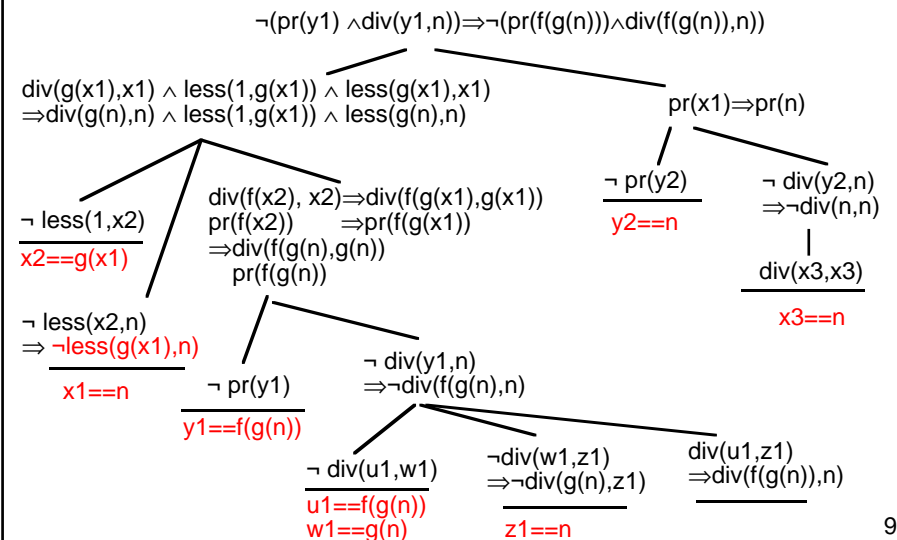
¬(pr(y1) ∧div(y1,n))⇒¬(pr(f(g(n)))∧div(f(g(n)),n))

div(g(x1),x1) ∧ less(1,g(x1)) ∧ less(g(x1),x1)
⇒div(g(n),n) ∧ less(1,g(x1)) ∧ less(g(n),n)

pr(x1)⇒pr(n)

¬ less(1,x2)

x2==g(x1)

¬ less(x2,n)
⇒ ¬less(g(x1),n)

x1==n

div(f(x2), x2)⇒div(f(g(x1),g(x1))
pr(f(x2)) ⇒pr(f(g(x1))
⇒div(f(g(n),g(n))
pr(f(g(n))

¬ pr(y1)

y1==f(g(n))

¬ div(y1,n)
⇒¬div(f(g(n),n)

¬ div(u1,w1)

u1==f(g(n))
w1==g(n)

¬div(w1,z1)
⇒¬div(g(n),z1)

z1==n

div(u1,z1)
⇒div(f(g(n)),n)

¬ pr(y2)

y2==n

¬ div(y2,n)
⇒¬div(n,n)

div(x3,x3)

x3==n

9